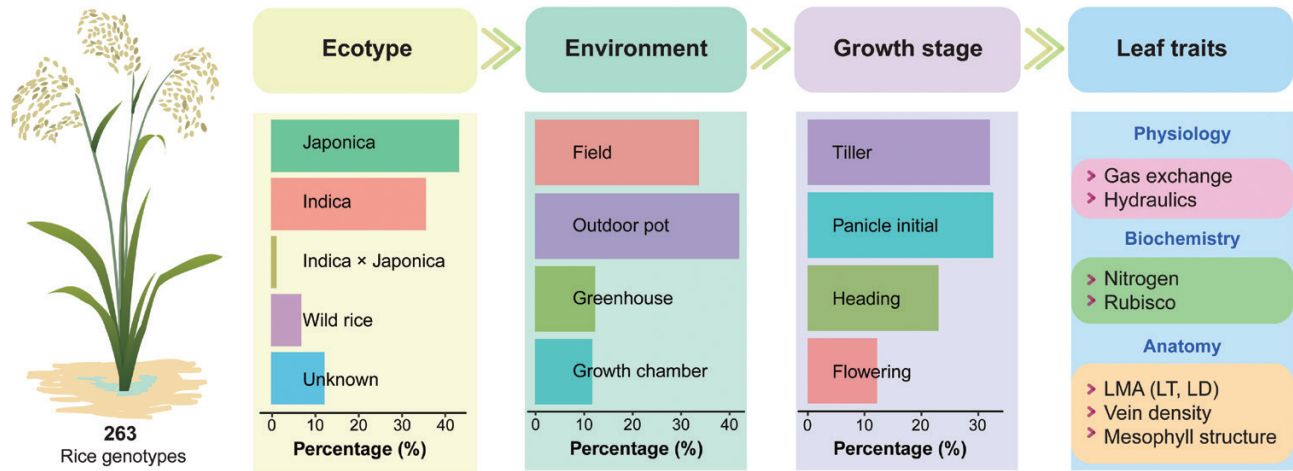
263
Rice genotypes

Ecotype

Japonica
Indica
Indica × Japonica
Wild rice
Unknown

0 10 20 30 40
Percentage (%)

Environment

Field
Outdoor pot
Greenhouse
Growth chamber

0 10 20 30 40
Percentage (%)

Growth stage

Tiller
Panicle initial
Heading
Flowering

0 10 20 30
Percentage (%)

Leaf traits

Physiology
› Gas exchange
› Hydraulics

Biochemistry
› Nitrogen
› Rubisco

Anatomy
› LMA (LT, LD)
› Vein density
› Mesophyll structure